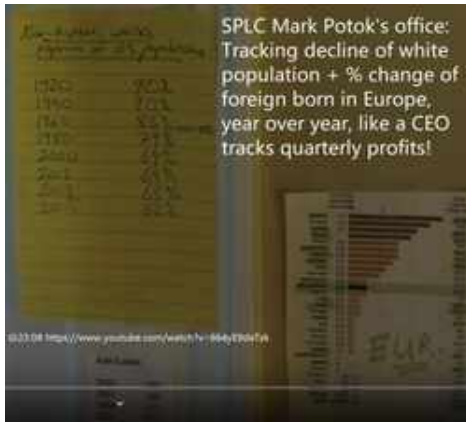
SPLC Mark Potok's office: Tracking decline of white population + % change of foreign born in Europe, year over year, like a CEO tracks quarterly profits!

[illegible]

1920 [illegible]
1950 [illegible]
1960 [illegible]
1980 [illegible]
2000 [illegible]
2010 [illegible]
2020 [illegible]
2050 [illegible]

EUR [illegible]

0:23:08 https://www.youtube.com/watch?v=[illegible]